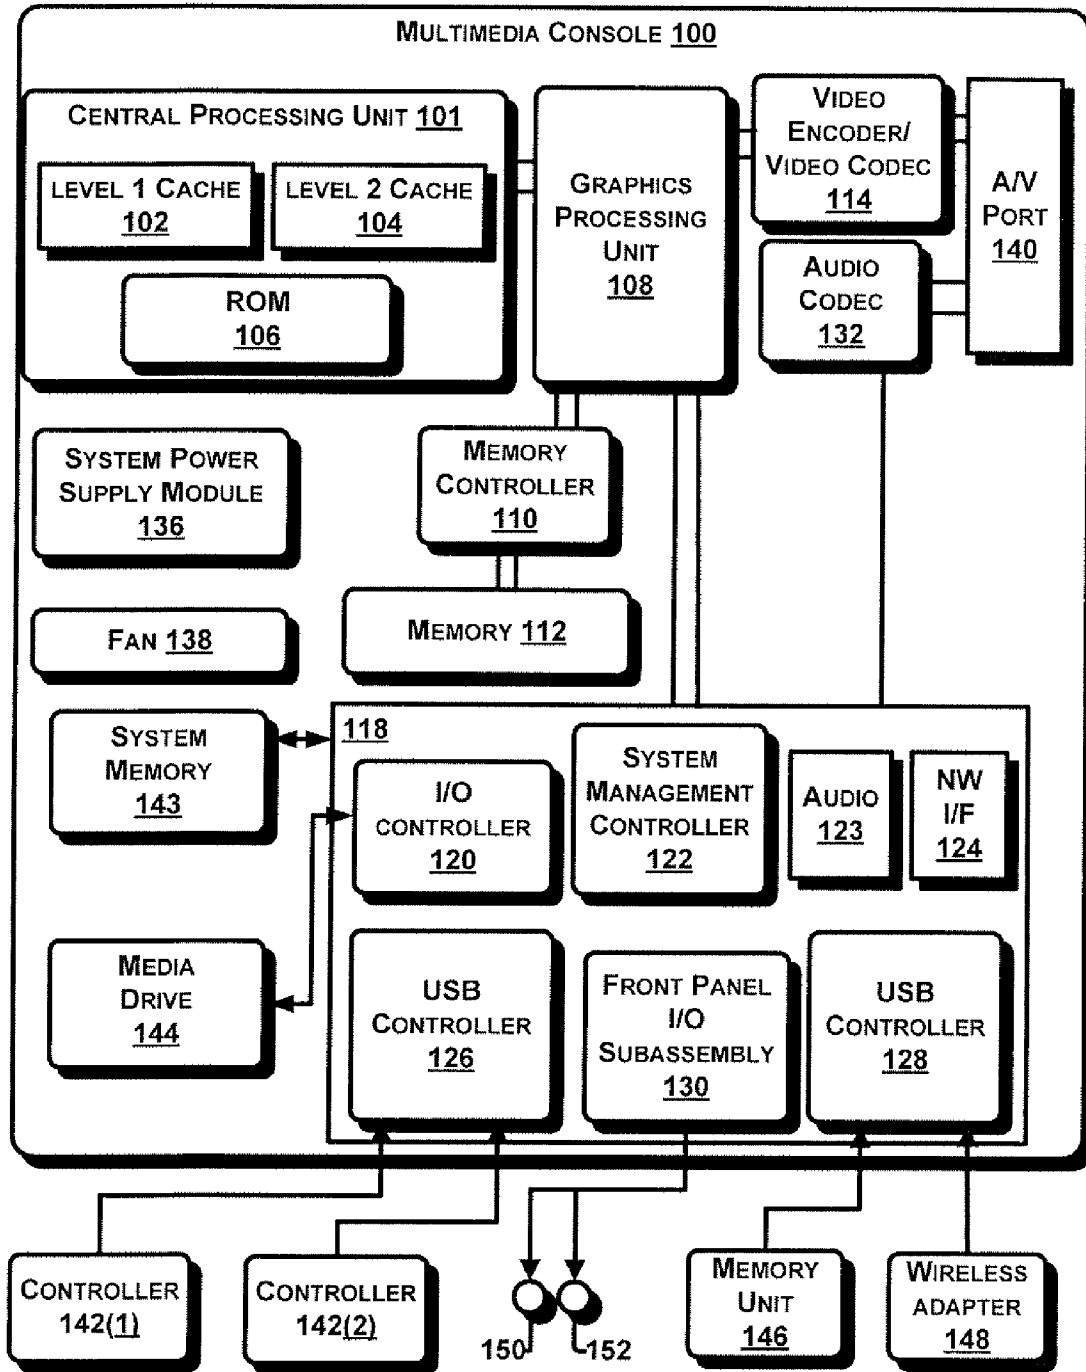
Multimedia Console 100

Central Processing Unit 101

Level 1 Cache 102

Level 2 Cache 104

ROM 106

Graphics Processing Unit 108

Video Encoder/ Video Codec 114

A/V Port 140

Audio Codec 132

System Power Supply Module 136

Memory Controller 110

Fan 138

Memory 112

System Memory 143

118

I/O controller 120

System Management Controller 122

Audio 123

NW I/F 124

Media Drive 144

USB Controller 126

Front Panel I/O Subassembly 130

USB Controller 128

Controller 142(1)

Controller 142(2)

150

152

Memory Unit 146

Wireless Adapter 148